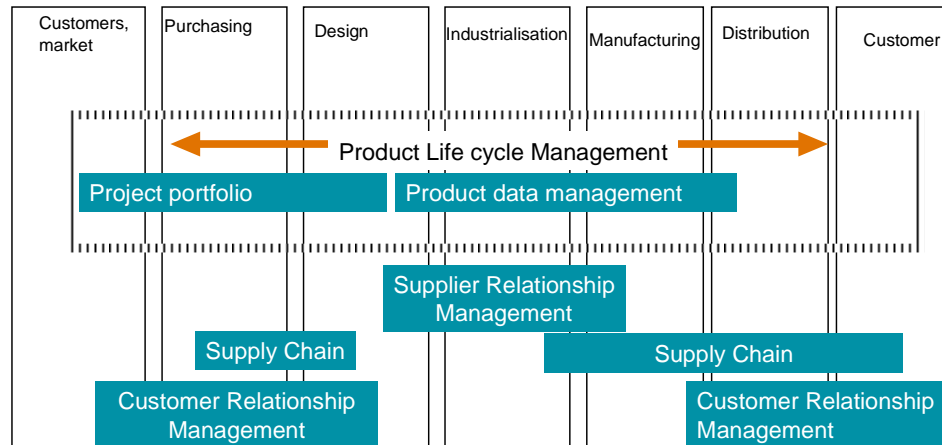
Customers, market

Purchasing

Design

Industrialisation

Manufacturing

Distribution

Customer

Product Life cycle Management

Project portfolio

Product data management

Supplier Relationship Management

Supply Chain

Supply Chain

Customer Relationship Management

Customer Relationship Management